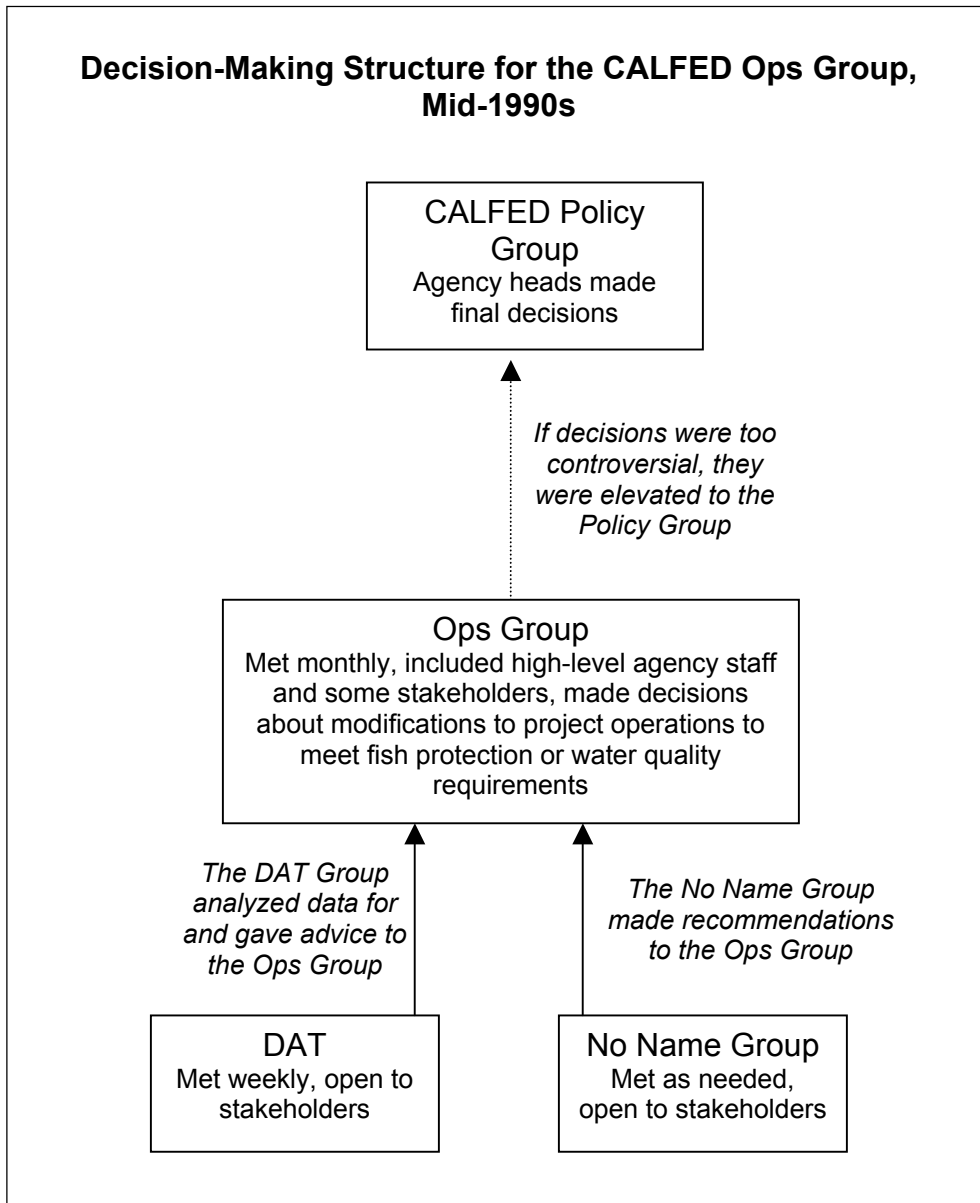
**Decision-Making Structure for the CALFED Ops Group, Mid-1990s**

CALFED Policy Group
Agency heads made final decisions

*If decisions were too controversial, they were elevated to the Policy Group*

Ops Group
Met monthly, included high-level agency staff and some stakeholders, made decisions about modifications to project operations to meet fish protection or water quality requirements

*The DAT Group analyzed data for and gave advice to the Ops Group*

*The No Name Group made recommendations to the Ops Group*

DAT
Met weekly, open to stakeholders

No Name Group
Met as needed, open to stakeholders